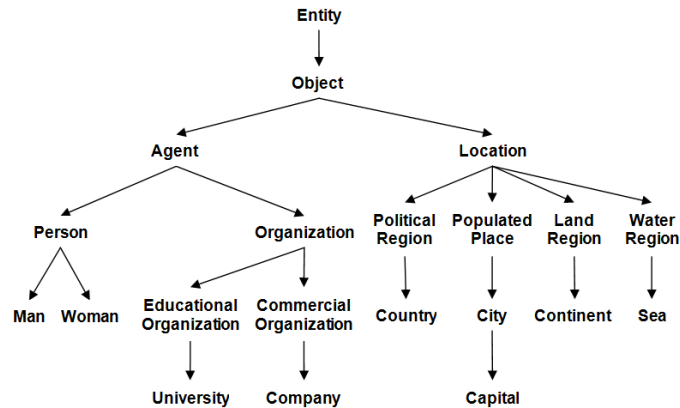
Entity

Object

Agent

Location

Person

Organization

Political Region

Populated Place

Land Region

Water Region

Man

Woman

Educational Organization

Commercial Organization

Country

City

Continent

Sea

University

Company

Capital